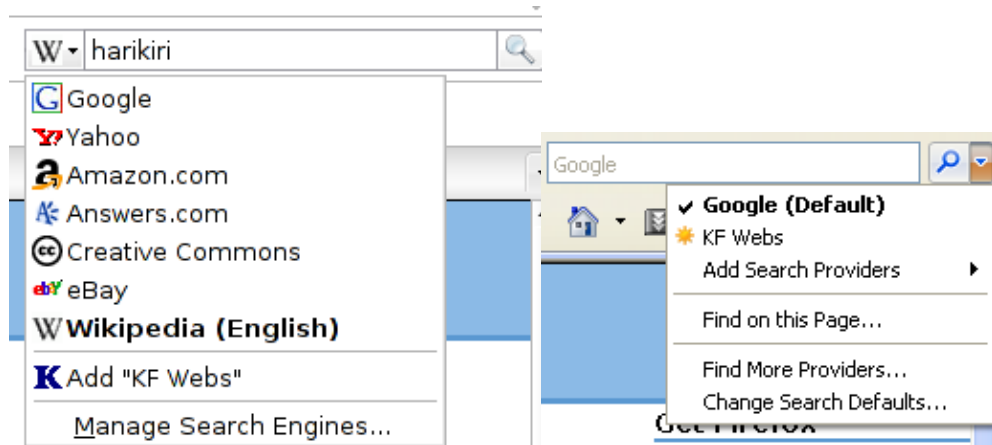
W harikiri

Google
Yahoo
Amazon.com
Answers.com
Creative Commons
eBay
Wikipedia (English)
Add "KF Webs"
Manage Search Engines...

Google

Google (Default)
KF Webs
Add Search Providers
Find on this Page...
Find More Providers...
Change Search Defaults...

Get Firefox